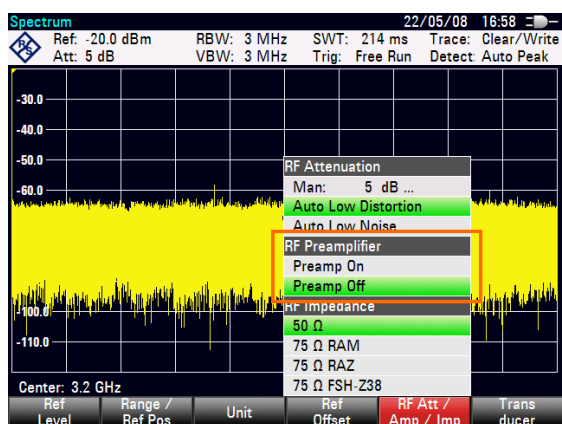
Spectrum 22/05/08 16:58

Ref: -20.0 dBm RBW: 3 MHz SWT: 214 ms Trace: Clear/Write
Att: 5 dB VBW: 3 MHz Trig: Free Run Detect: Auto Peak

-30.0
-40.0
-50.0
-60.0
-100.0
-110.0

RF Attenuation
Man: 5 dB ...
Auto Low Distortion
Auto Low Noise
RF Preamplifier
Preamp On
Preamp Off
RF Impedance
50 Ω
75 Ω RAM
75 Ω RAZ
75 Ω FSH-Z38

Center: 3.2 GHz

Ref Level | Range / Ref Pos | Unit | Ref Offset | RF Att / Amp / Imp | Trans ducer